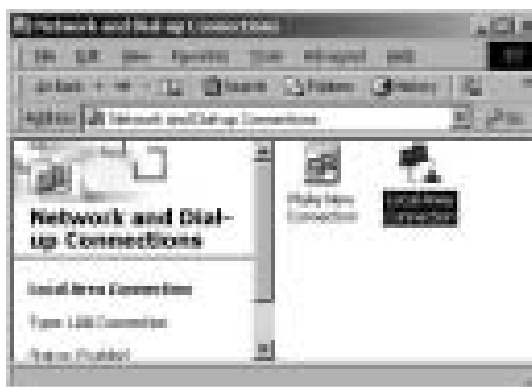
Network and Dial-up Connections

File Edit View Favorites Tools Advanced Help

Back Search Folders History

Address Network and Dial-up Connections

Network and Dial-up Connections

Local Area Connection

Type: LAN Connection

Status: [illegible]

Make New Connection

Local Area Connection